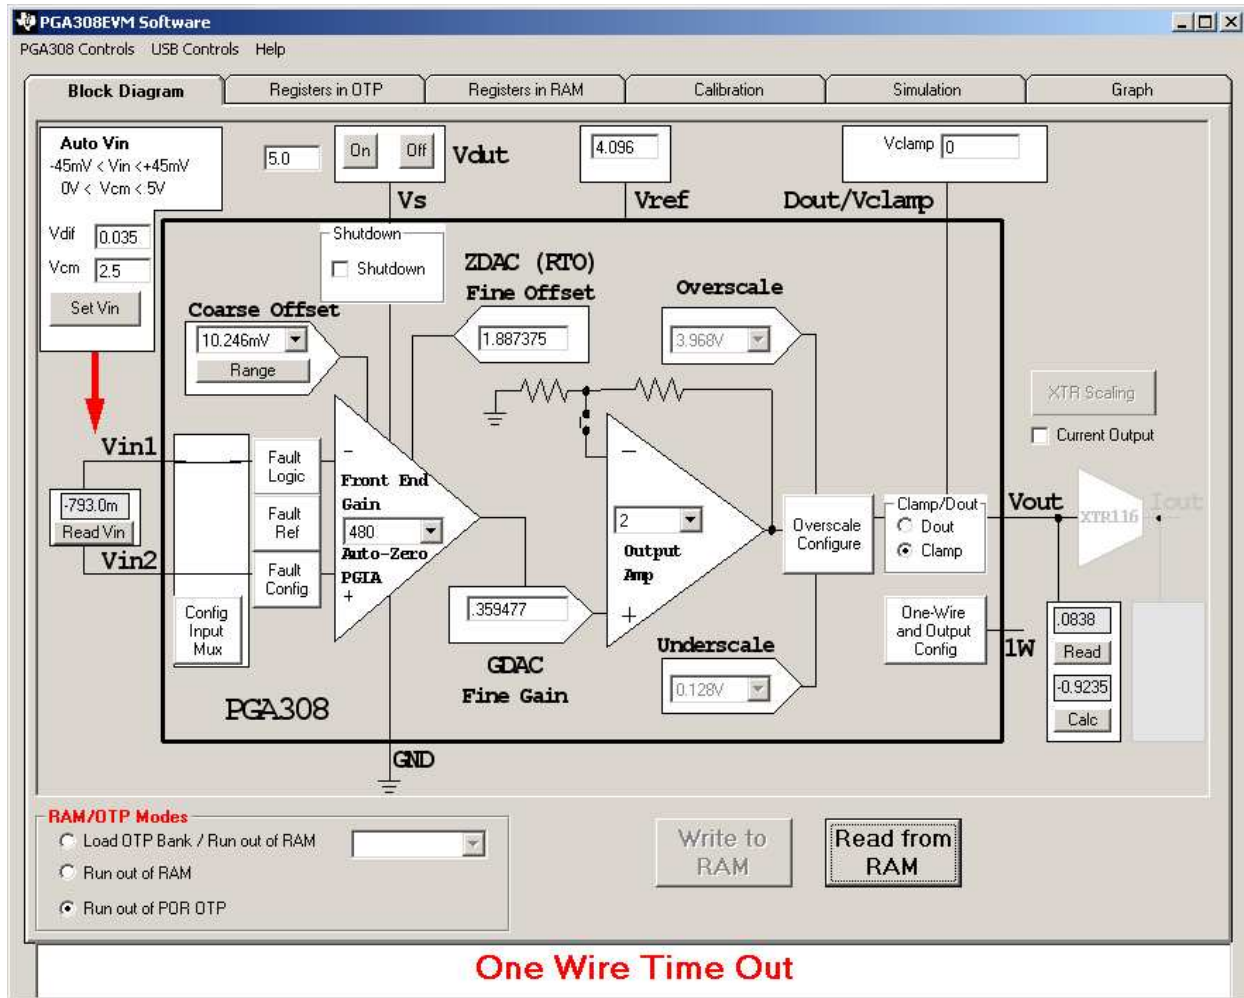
PGA308EVM Software

PGA308 Controls USB Controls Help

Block Diagram | Registers in OTP | Registers in RAM | Calibration | Simulation | Graph

Auto Vin
-45mV < Vin <+45mV
0V < Vcm < 5V

Vdif 0.035
Vcm 2.5
Set Vin

5.0
On Off
Vout
Vs

4.096
Vref

Vclamp 0
Dout/Vclamp

Shutdown
Shutdown

ZDAC (RTO)
Fine Offset
1.887375

Overscale
3.968V

Coarse Offset
10.246mV
Range

XTR Scaling
Current Output

Vin1
-793.0m
Read Vin
Vin2

Fault Logic
Fault Ref
Fault Config
Config Input Mux

−
Front End Gain
480
Auto-Zero PGIA
+

2
Output Amp
−
+

Overscale Configure

Clamp/Dout
Dout
Clamp

Vout
XTR116
Iout

One-Wire and Output Config
1W

.0838
Read
-0.9235
Calc

.359477
GDAC
Fine Gain

Underscale
0.128V

PGA308

GND

RAM/OTP Modes
Load OTP Bank / Run out of RAM
Run out of RAM
Run out of POR OTP

Write to RAM
Read from RAM

One Wire Time Out